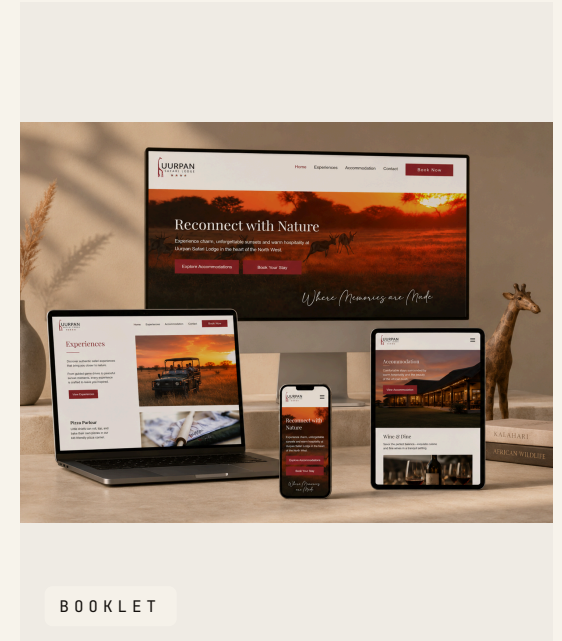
UURPAN
SAFARI LODGE

Home Experiences Accommodation Contact Book Now

Reconnect with Nature

Experience charm, unforgettable sunsets and warm hospitality at Uurpan Safari Lodge in the heart of the North West

Explore Accommodations Book Your Stay

Where Memories are Made

UURPAN

Experiences

Pizza Parlour

UURPAN

Reconnect with Nature

Where Memories are Made

UURPAN

Accommodation

Wine & Dine

BOOKLET